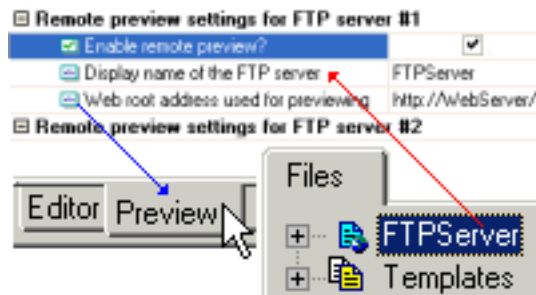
Remote preview settings for FTP server #1

| | |
|---|---|
| Enable remote preview? | ✔ |
| Display name of the FTP server | FTPServer |
| Web root address used for previewing | http://WebServer/ |

Remote preview settings for FTP server #2

Editor Preview

Files

FTPServer

Templates